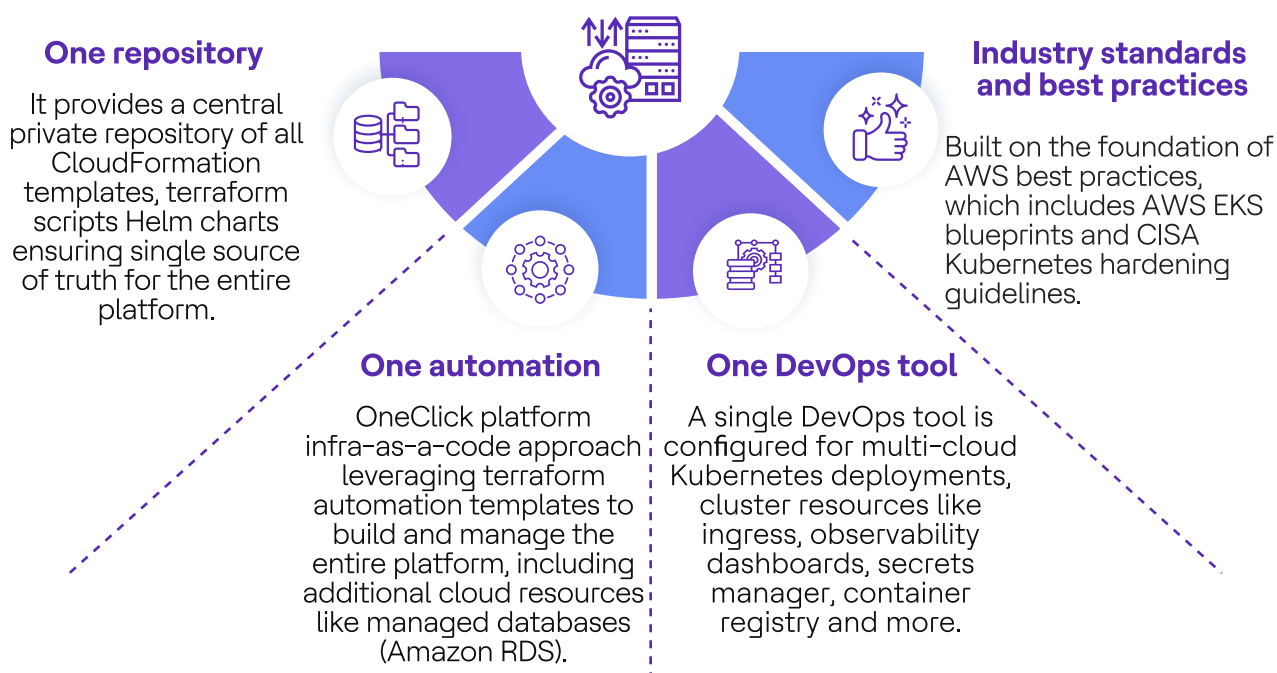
One repository

It provides a central private repository of all CloudFormation templates, terraform scripts Helm charts ensuring single source of truth for the entire platform.

Industry standards and best practices

Built on the foundation of AWS best practices, which includes AWS EKS blueprints and CISA Kubernetes hardening guidelines.

One automation

OneClick platform infra-as-a-code approach leveraging terraform automation templates to build and manage the entire platform, including additional cloud resources like managed databases (Amazon RDS).

One DevOps tool

A single DevOps tool is configured for multi-cloud Kubernetes deployments, cluster resources like ingress, observability dashboards, secrets manager, container registry and more.